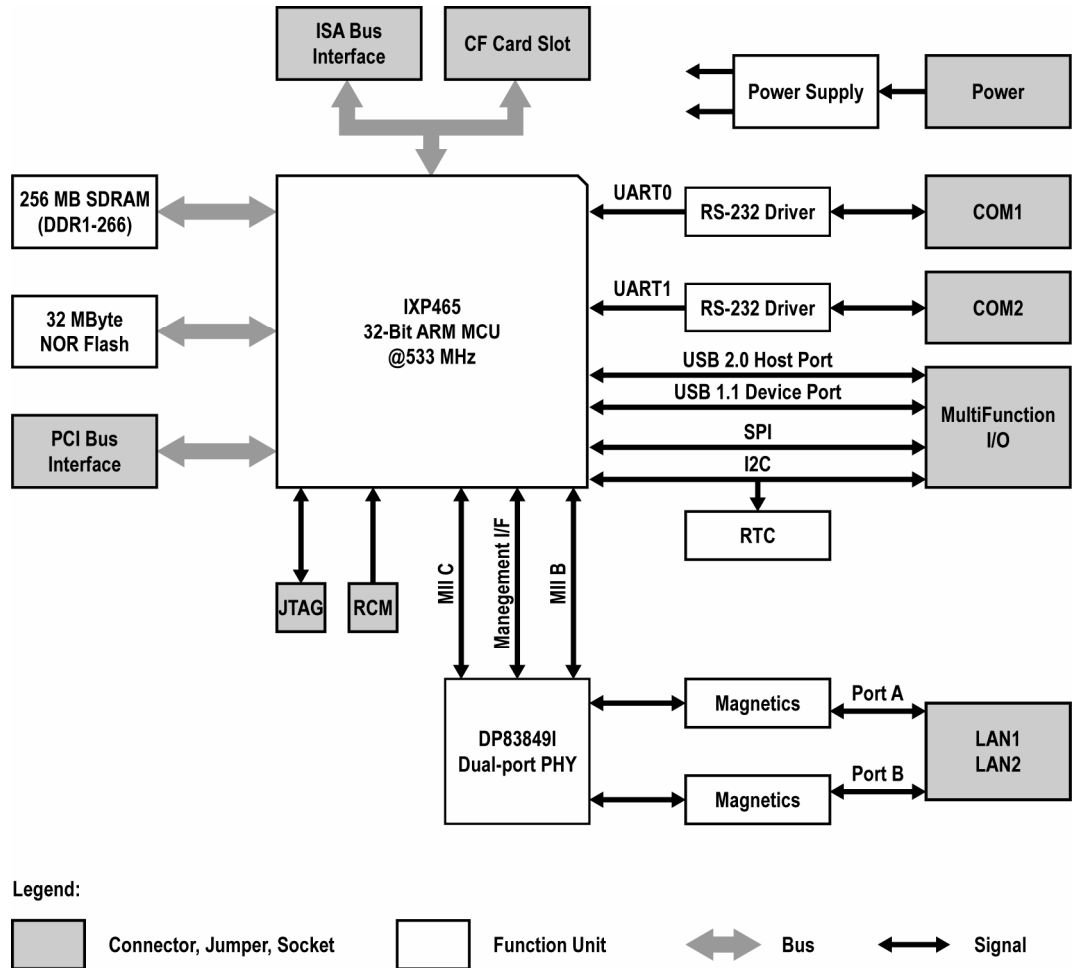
ISA Bus Interface

CF Card Slot

Power Supply

Power

256 MB SDRAM (DDR1-266)

UART0

RS-232 Driver

COM1

32 MByte NOR Flash

IXP465
32-Bit ARM MCU
@533 MHz

UART1

RS-232 Driver

COM2

USB 2.0 Host Port

USB 1.1 Device Port

PCI Bus Interface

SPI

I2C

MultiFunction I/O

RTC

JTAG

RCM

MII C

Manegement I/F

MII B

DP83849I
Dual-port PHY

Magnetics

Port A

Magnetics

Port B

LAN1
LAN2

Legend:

Connector, Jumper, Socket

Function Unit

Bus

Signal